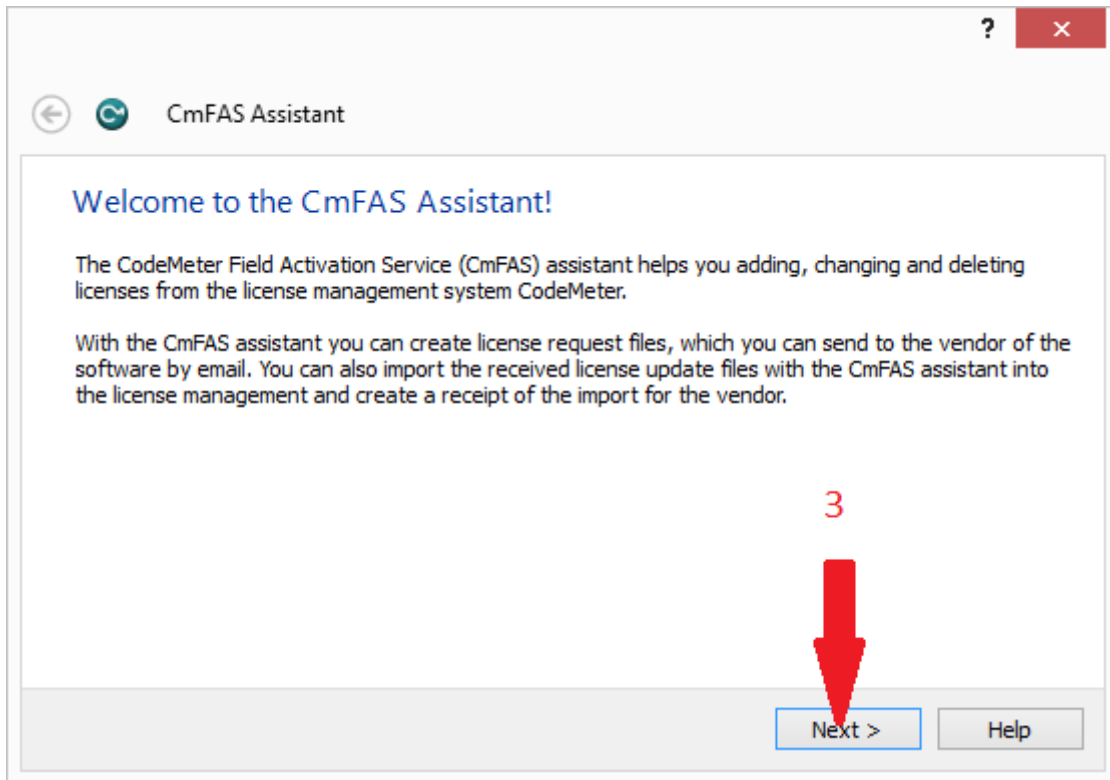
?

CmFAS Assistant

Welcome to the CmFAS Assistant!

The CodeMeter Field Activation Service (CmFAS) assistant helps you adding, changing and deleting licenses from the license management system CodeMeter.

With the CmFAS assistant you can create license request files, which you can send to the vendor of the software by email. You can also import the received license update files with the CmFAS assistant into the license management and create a receipt of the import for the vendor.

3

Next >

Help